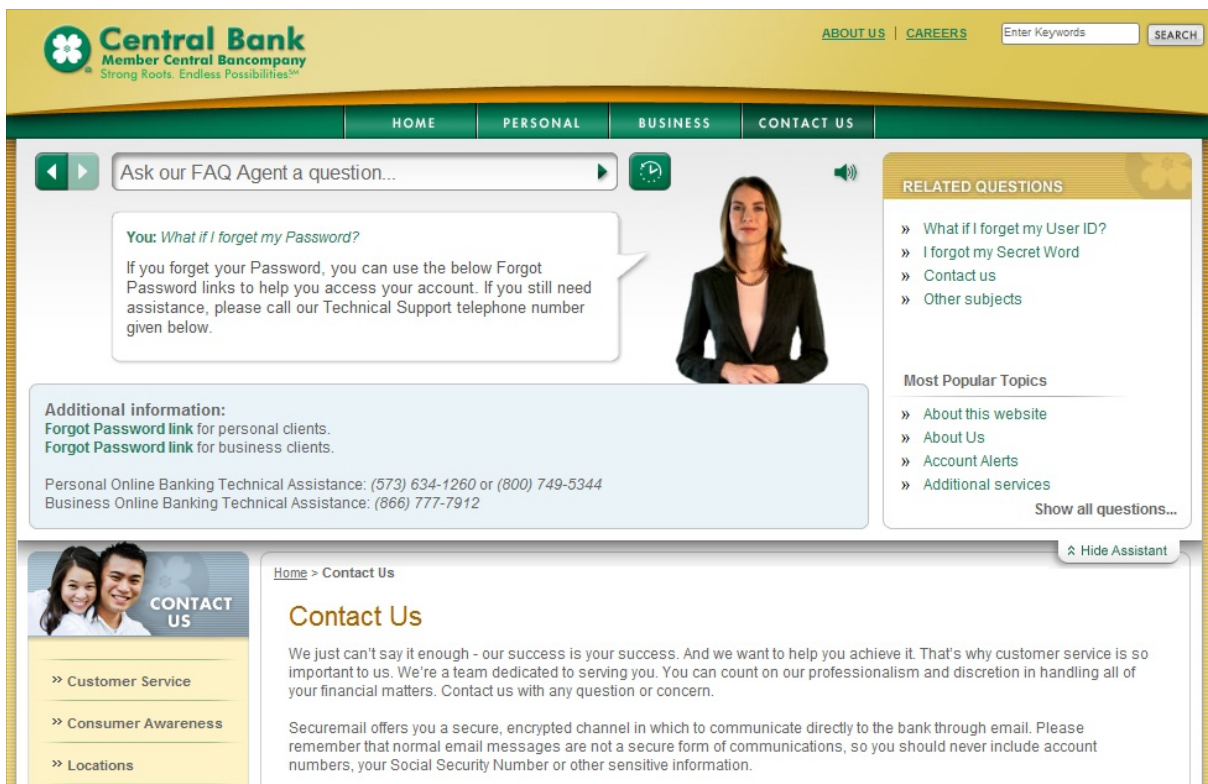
Central Bank
Member Central Bancompany
Strong Roots. Endless Possibilities℠

ABOUT US | CAREERS

Enter Keywords

SEARCH

HOME
PERSONAL
BUSINESS
CONTACT US

Ask our FAQ Agent a question...

You: What if I forget my Password?

If you forget your Password, you can use the below Forgot Password links to help you access your account. If you still need assistance, please call our Technical Support telephone number given below.

RELATED QUESTIONS

» What if I forget my User ID?
» I forgot my Secret Word
» Contact us
» Other subjects

Most Popular Topics

» About this website
» About Us
» Account Alerts
» Additional services

Show all questions...

Additional information:
Forgot Password link for personal clients.
Forgot Password link for business clients.

Personal Online Banking Technical Assistance: (573) 634-1260 or (800) 749-5344
Business Online Banking Technical Assistance: (866) 777-7912

Hide Assistant

CONTACT US

» Customer Service
» Consumer Awareness
» Locations

Home > Contact Us

Contact Us

We just can't say it enough - our success is your success. And we want to help you achieve it. That's why customer service is so important to us. We're a team dedicated to serving you. You can count on our professionalism and discretion in handling all of your financial matters. Contact us with any question or concern.

Securemail offers you a secure, encrypted channel in which to communicate directly to the bank through email. Please remember that normal email messages are not a secure form of communications, so you should never include account numbers, your Social Security Number or other sensitive information.